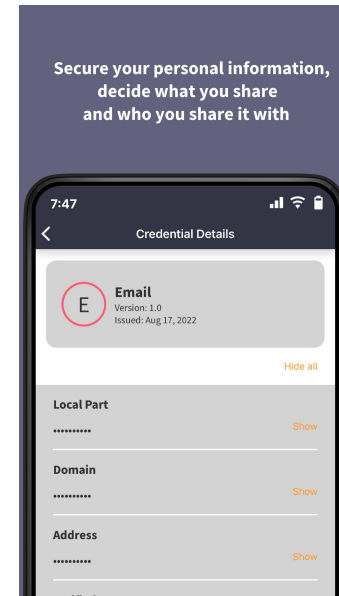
Secure your personal information, decide what you share and who you share it with

7:47

Credential Details

E

Email
Version: 1.0
Issued: Aug 17, 2022

Hide all

Local Part
••••••••••
Show

Domain
••••••••••
Show

Address
••••••••••
Show

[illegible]